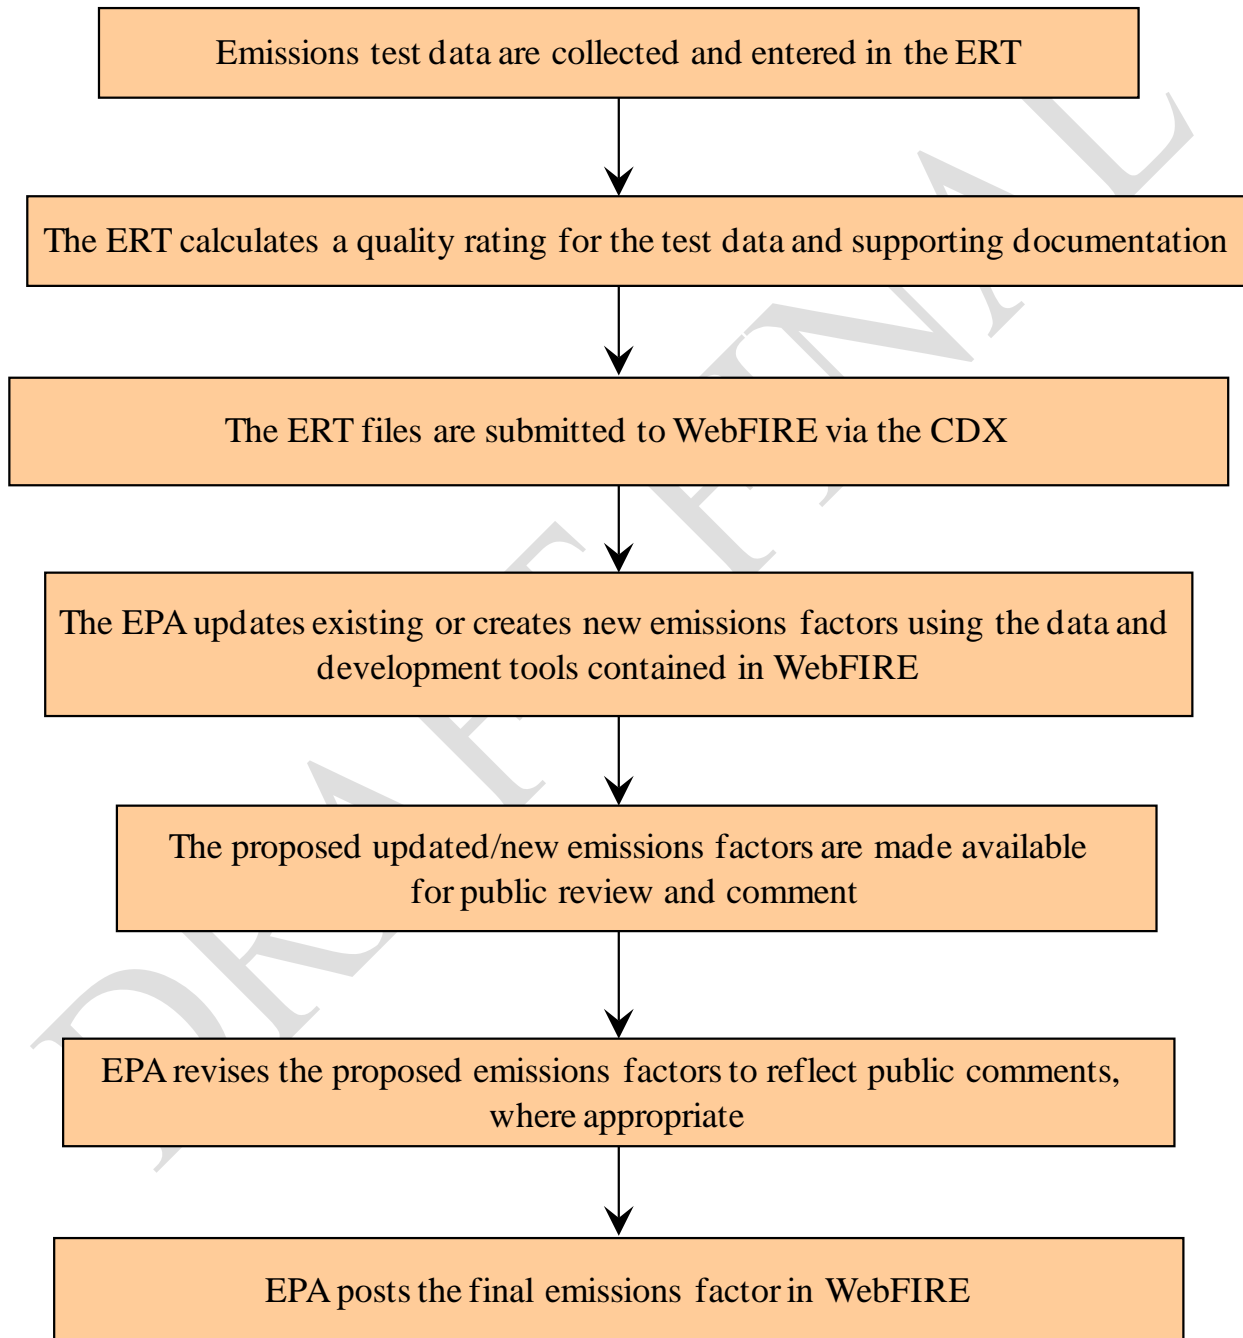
Emissions test data are collected and entered in the ERT

The ERT calculates a quality rating for the test data and supporting documentation

The ERT files are submitted to WebFIRE via the CDX

The EPA updates existing or creates new emissions factors using the data and development tools contained in WebFIRE

The proposed updated/new emissions factors are made available for public review and comment

EPA revises the proposed emissions factors to reflect public comments, where appropriate

EPA posts the final emissions factor in WebFIRE

DRAFT FINAL